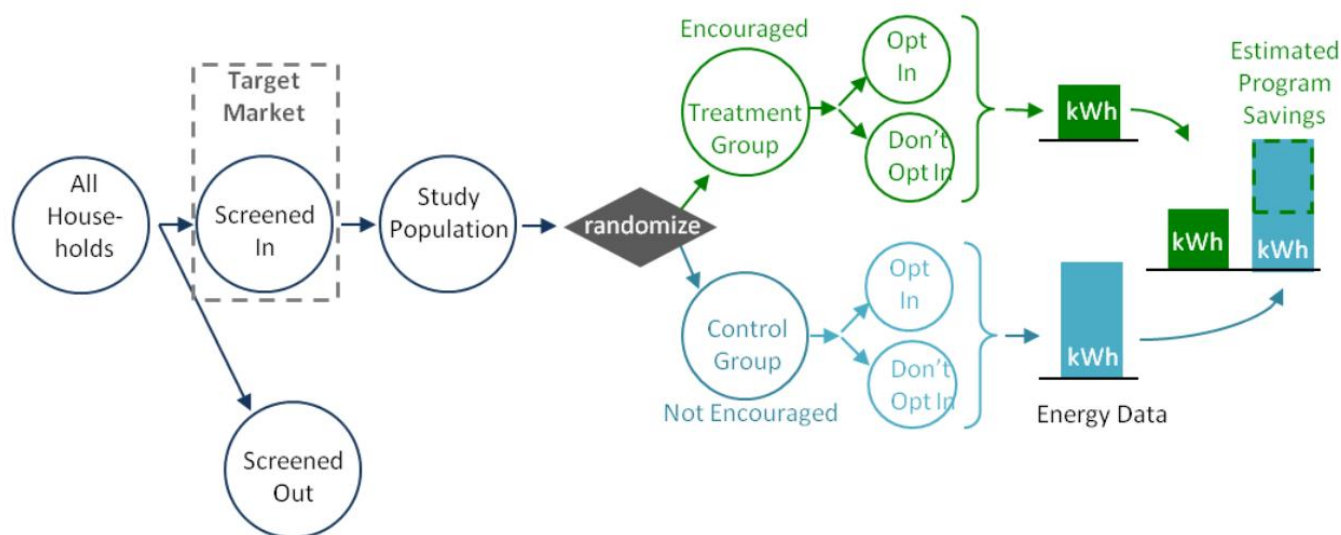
All Households

Target Market

Screened In

Screened Out

Study Population

randomize

Encouraged

Treatment Group

Opt In

Don't Opt In

kWh

Control Group

Not Encouraged

Opt In

Don't Opt In

kWh

Energy Data

Estimated Program Savings

kWh

kWh